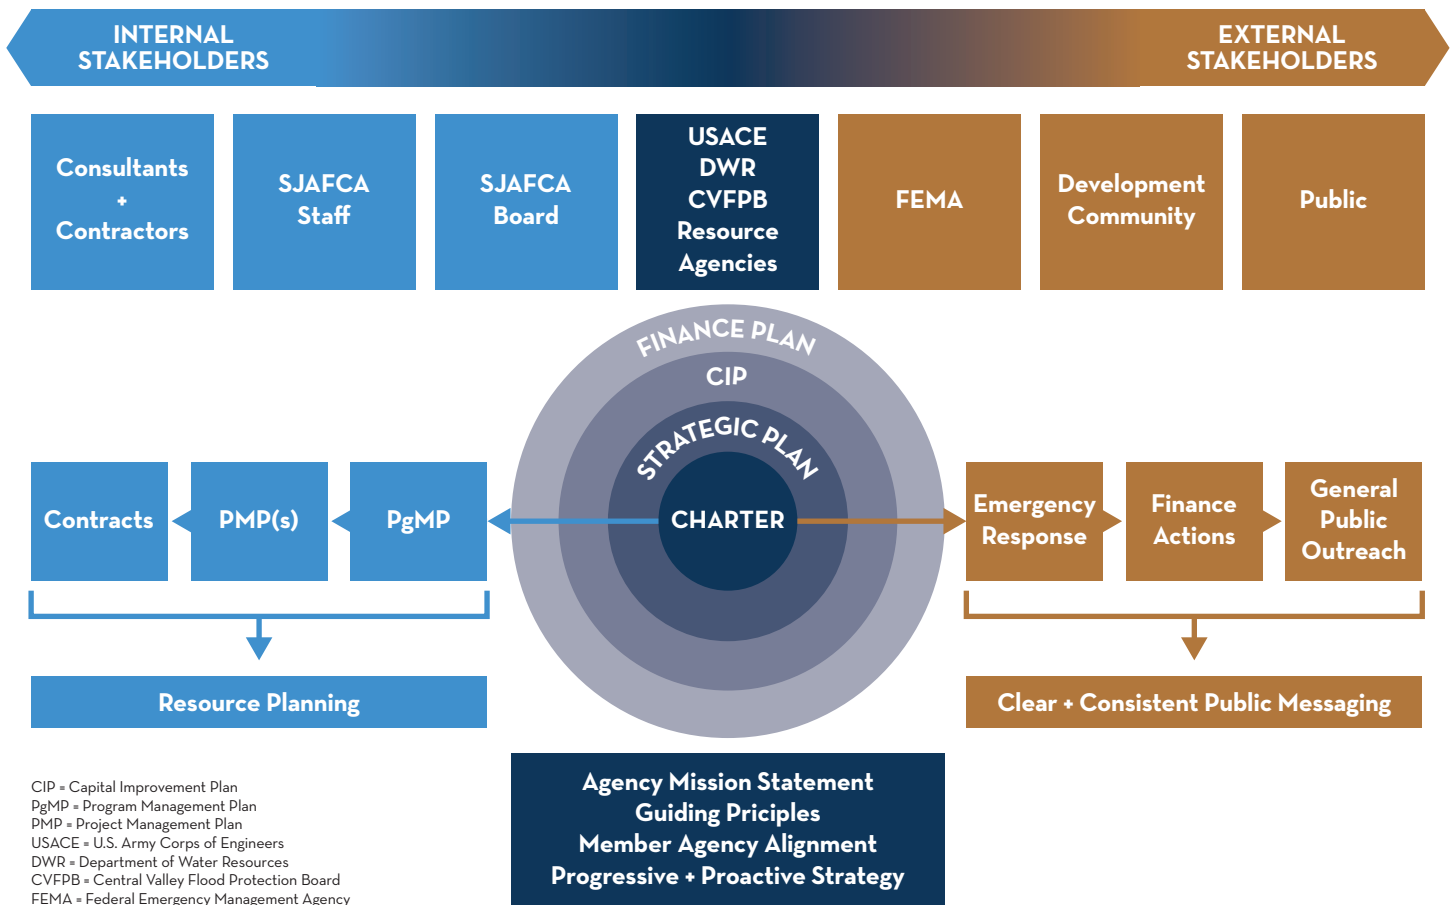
INTERNAL STAKEHOLDERS

EXTERNAL STAKEHOLDERS

Consultants + Contractors

SJAFCA Staff

SJAFCA Board

USACE DWR CVFPB Resource Agencies

FEMA

Development Community

Public

FINANCE PLAN

CIP

STRATEGIC PLAN

CHARTER

Contracts

PMP(s)

PgMP

Emergency Response

Finance Actions

General Public Outreach

Resource Planning

Clear + Consistent Public Messaging

Agency Mission Statement
Guiding Priciples
Member Agency Alignment
Progressive + Proactive Strategy

CIP = Capital Improvement Plan
PgMP = Program Management Plan
PMP = Project Management Plan
USACE = U.S. Army Corps of Engineers
DWR = Department of Water Resources
CVFPB = Central Valley Flood Protection Board
FEMA = Federal Emergency Management Agency